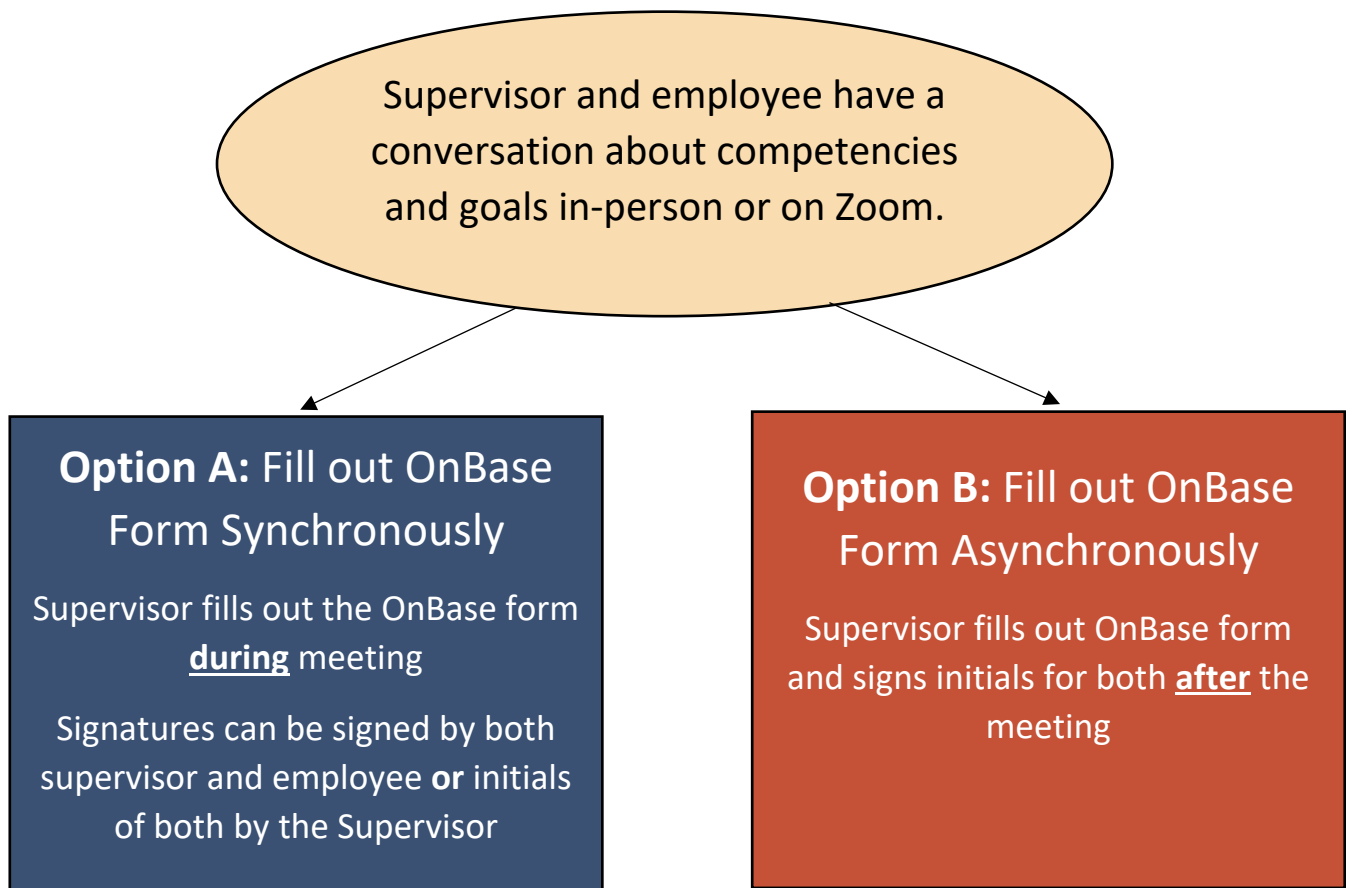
Supervisor and employee have a conversation about competencies and goals in-person or on Zoom.

**Option A:** Fill out OnBase Form Synchronously

Supervisor fills out the OnBase form **during** meeting

Signatures can be signed by both supervisor and employee **or** initials of both by the Supervisor

**Option B:** Fill out OnBase Form Asynchronously

Supervisor fills out OnBase form and signs initials for both **after** the meeting